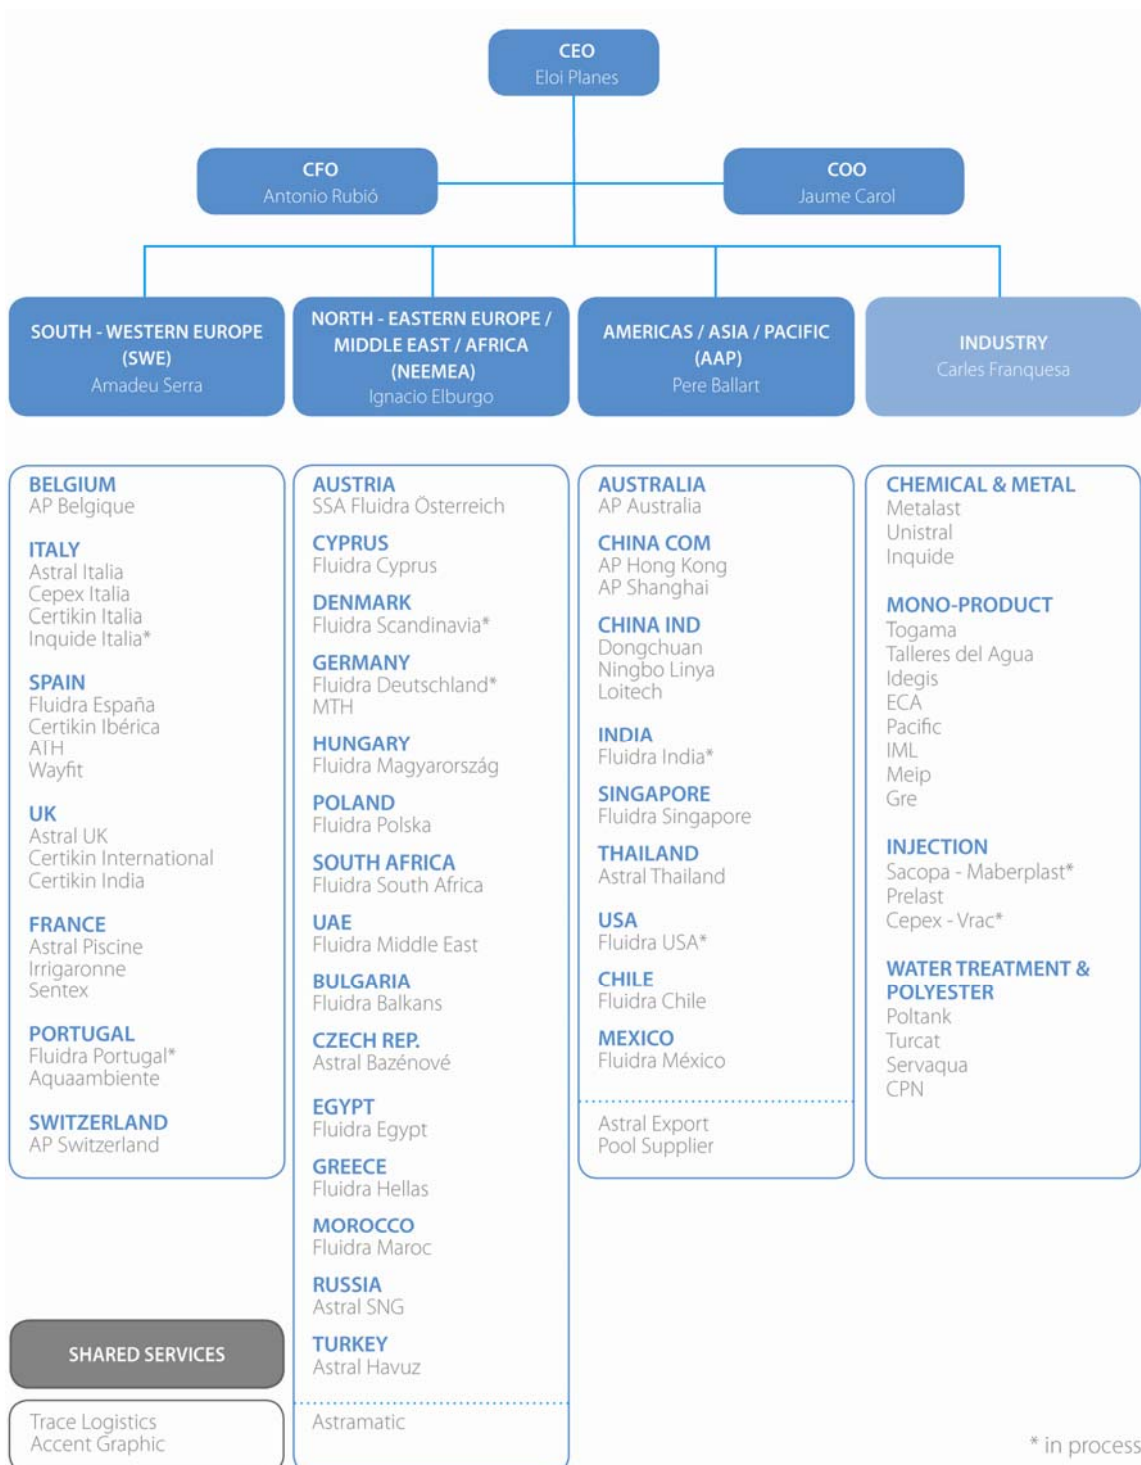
CEO
Eloi Planes

CFO
Antonio Rubió

COO
Jaume Carol

SOUTH - WESTERN EUROPE (SWE)
Amadeu Serra

NORTH - EASTERN EUROPE / MIDDLE EAST / AFRICA (NEEMEA)
Ignacio Elburgo

AMERICAS / ASIA / PACIFIC (AAP)
Pere Ballart

INDUSTRY
Carles Franquesa

BELGIUM
AP Belgique

ITALY
Astral Italia
Cepex Italia
Certikin Italia
Inquide Italia*

SPAIN
Fluidra España
Certikin Ibérica
ATH
Wayfit

UK
Astral UK
Certikin International
Certikin India

FRANCE
Astral Piscine
Irrigaronne
Sentex

PORTUGAL
Fluidra Portugal*
Aquaambiente

SWITZERLAND
AP Switzerland

AUSTRIA
SSA Fluidra Österreich

CYPRUS
Fluidra Cyprus

DENMARK
Fluidra Scandinavia*

GERMANY
Fluidra Deutschland*
MTH

HUNGARY
Fluidra Magyarország

POLAND
Fluidra Polska

SOUTH AFRICA
Fluidra South Africa

UAE
Fluidra Middle East

BULGARIA
Fluidra Balkans

CZECH REP.
Astral Bazénové

EGYPT
Fluidra Egypt

GREECE
Fluidra Hellas

MOROCCO
Fluidra Maroc

RUSSIA
Astral SNG

TURKEY
Astral Havuz

Astramatic

AUSTRALIA
AP Australia

CHINA COM
AP Hong Kong
AP Shanghai

CHINA IND
Dongchuan
Ningbo Linya
Loitech

INDIA
Fluidra India*

SINGAPORE
Fluidra Singapore

THAILAND
Astral Thailand

USA
Fluidra USA*

CHILE
Fluidra Chile

MEXICO
Fluidra México

Astral Export
Pool Supplier

CHEMICAL & METAL
Metalast
Unistral
Inquide

MONO-PRODUCT
Togama
Talleres del Agua
Idegis
ECA
Pacific
IML
Meip
Gre

INJECTION
Sacopa - Maberplast*
Prelast
Cepex - Vrac*

WATER TREATMENT & POLYESTER
Poltank
Turcat
Servaqua
CPN

SHARED SERVICES

Trace Logistics
Accent Graphic

* in process